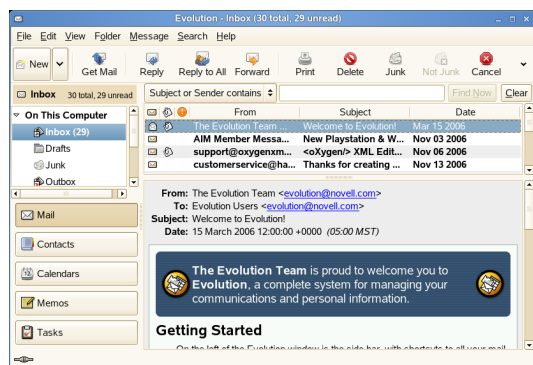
Evolution - Inbox (30 total, 29 unread)

File Edit View Folder Message Search Help

New Get Mail Reply Reply to All Forward Print Delete Junk Not Junk Cancel

Inbox 30 total, 29 unread

Subject or Sender contains

Find Now Clear

On This Computer
Inbox (29)
Drafts
Junk
Outbox

| | | | From | Subject | Date |
|---|---|---|---|---|---|
| | | | The Evolution Team ... | Welcome to Evolution! | Mar 15 2006 |
| | | | AIM Member Messa... | New Playstation & W... | Nov 03 2006 |
| | | | support@oxygenxm... | <oXygen/> XML Edit... | Nov 06 2006 |
| | | | customerservice@ha... | Thanks for creating ... | Nov 13 2006 |

From: The Evolution Team <evolution@novell.com>
To: Evolution Users <evolution@novell.com>
Subject: Welcome to Evolution!
Date: 15 March 2006 12:00:00 +0000 (05:00 MST)

The Evolution Team is proud to welcome you to Evolution, a complete system for managing your communications and personal information.

Getting Started

On the left of the Evolution window is the side bar, with shortcuts to all your mail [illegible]

Mail
Contacts
Calendars
Memos
Tasks